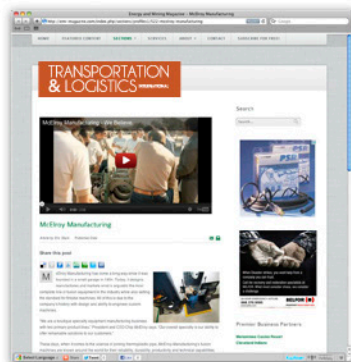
Energy and Mining Magazine - McElroy Manufacturing

http://www.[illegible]

HOME FEATURED CONTENT SECTIONS SERVICES ABOUT CONTACT SUBSCRIBE FOR FREE

TRANSPORTATION & LOGISTICS INTERNATIONAL

McElroy Manufacturing - We Believe

McElroy Manufacturing

Share this post

M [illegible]

Search

Premier Business Partners

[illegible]

BELFOR